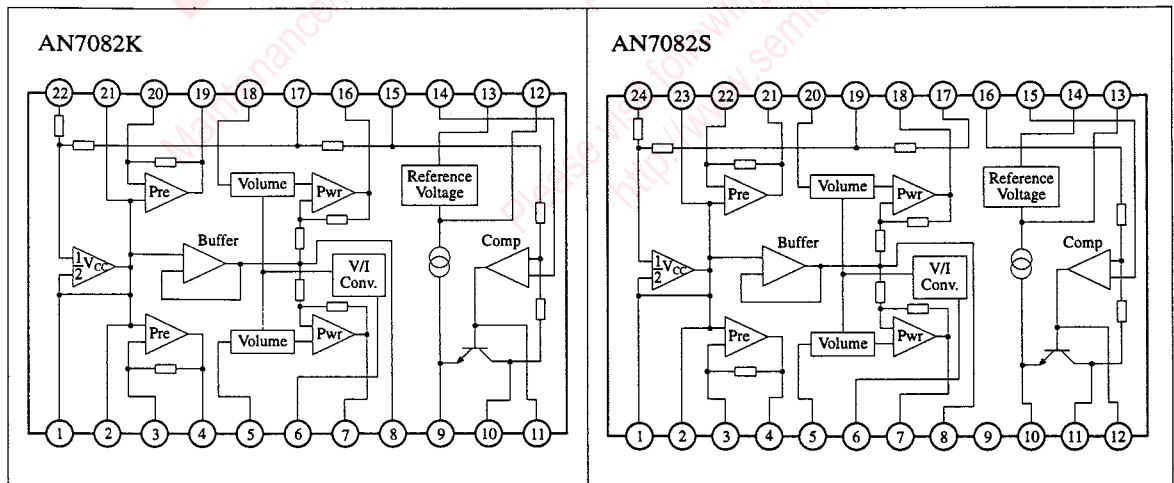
AN7082K

22 21 20 19 18 17 16 15 14 13 12

Pre
Volume
Pwr
Reference Voltage
$\frac{1}{2}V_{CC}$
Buffer
Comp
V/I Conv.
Pre
Volume
Pwr

1 2 3 4 5 6 7 8 9 10 11

AN7082S

24 23 22 21 20 19 18 17 16 15 14 13

Pre
Volume
Pwr
Reference Voltage
$\frac{1}{2}V_{CC}$
Buffer
Comp
V/I Conv.
Pre
Volume
Pwr

1 2 3 4 5 6 7 8 9 10 11 12